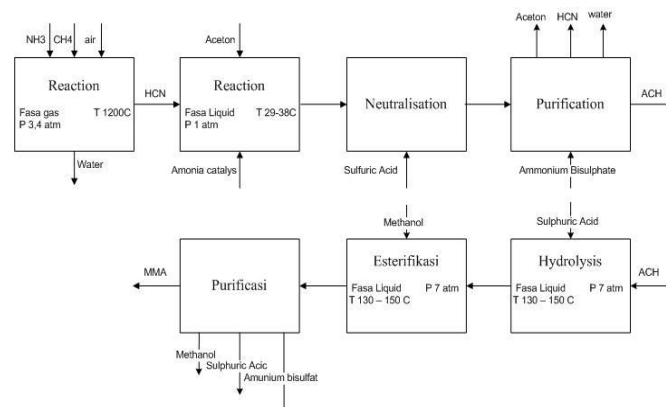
NH3 CH4 air

Reaction

Fasa gas T 1200C
P 3,4 atm

Water

HCN

Aceton

Reaction

Fasa Liquid T 29-38C
P 1 atm

Amonia catalys

Neutralisation

Sulfuric Acid

Aceton HCN water

Purification

Ammonium Bisulphate

ACH

Methanol

Sulphuric Acid

MMA

Purificasi

Methanol
Sulphuric Acic
Amunium bisulfat

Esterifikasi

Fasa Liquid P 7 atm
T 130 – 150 C

Hydrolysis

Fasa Liquid P 7 atm
T 130 – 150 C

ACH